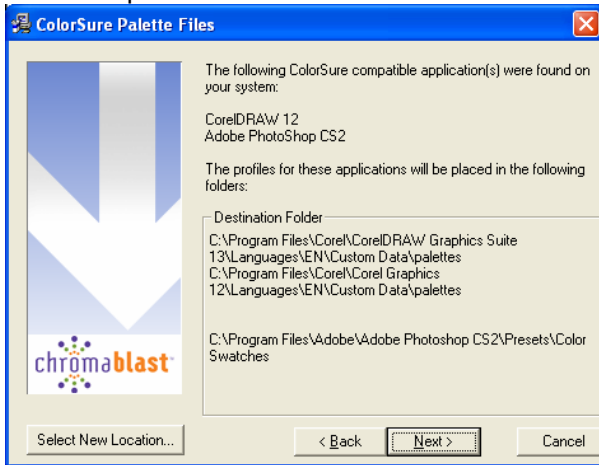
ColorSure Palette Files

chromablast

The following ColorSure compatible application(s) were found on your system:

CorelDRAW 12
Adobe PhotoShop CS2

The profiles for these applications will be placed in the following folders:

Destination Folder

C:\Program Files\Corel\CorelDRAW Graphics Suite 13\Languages\EN\Custom Data\palettes
C:\Program Files\Corel\Corel Graphics 12\Languages\EN\Custom Data\palettes

C:\Program Files\Adobe\Adobe Photoshop CS2\Presets\Color Swatches

Select New Location...

< Back

Next >

Cancel